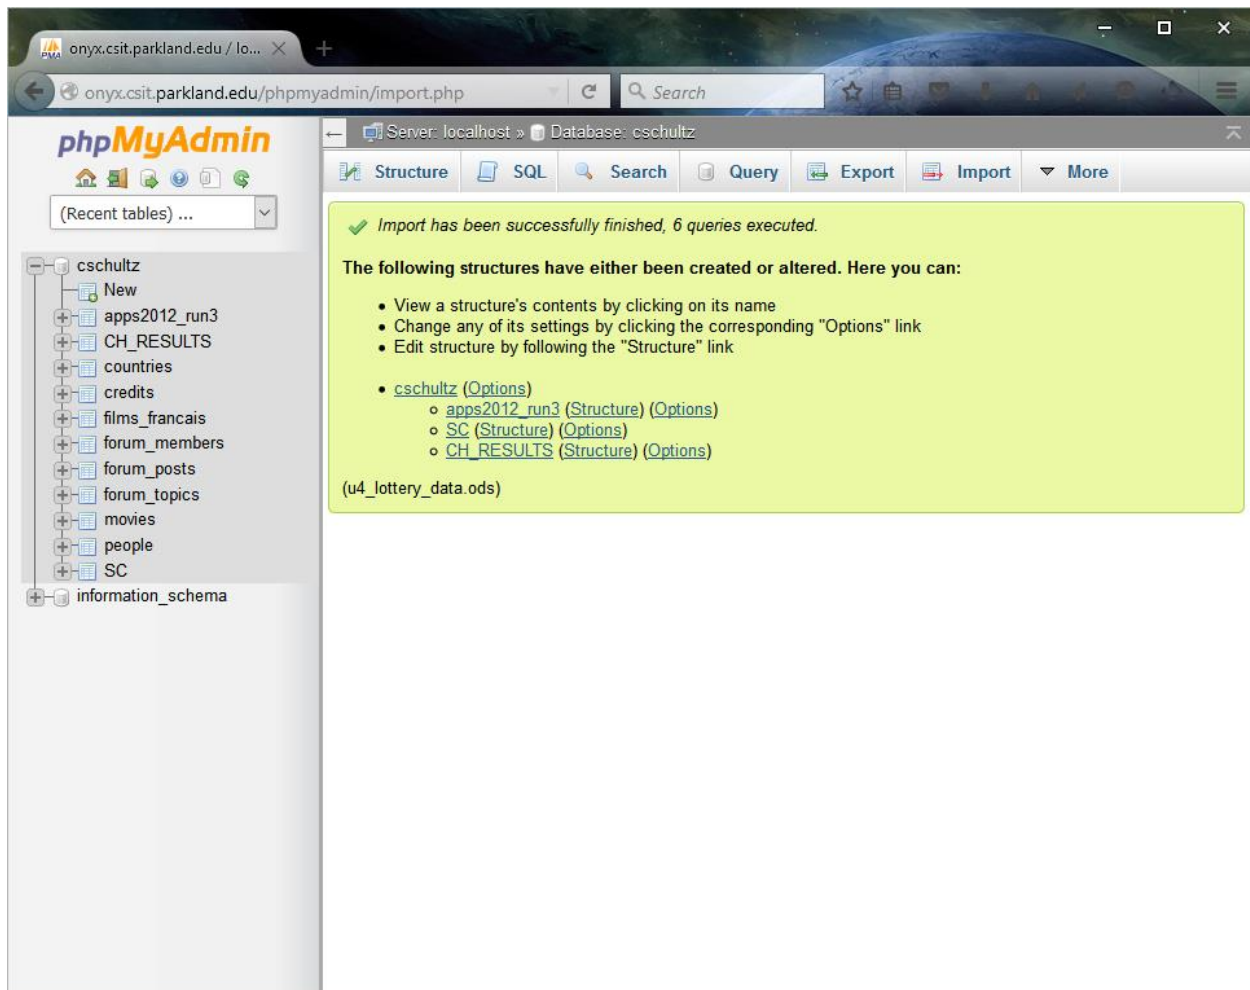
onyx.csit.parkland.edu / lo...

onyx.csit.parkland.edu/phpmyadmin/import.php

Search

phpMyAdmin

(Recent tables) ...

cschultz
New
apps2012_run3
CH_RESULTS
countries
credits
films_francais
forum_members
forum_posts
forum_topics
movies
people
SC
information_schema

Server: localhost » Database: cschultz

Structure | SQL | Search | Query | Export | Import | More

Import has been successfully finished, 6 queries executed.

The following structures have either been created or altered. Here you can:

- View a structure's contents by clicking on its name
- Change any of its settings by clicking the corresponding "Options" link
- Edit structure by following the "Structure" link

- cschultz (Options)
  - apps2012_run3 (Structure) (Options)
  - SC (Structure) (Options)
  - CH_RESULTS (Structure) (Options)

(u4_lottery_data.ods)